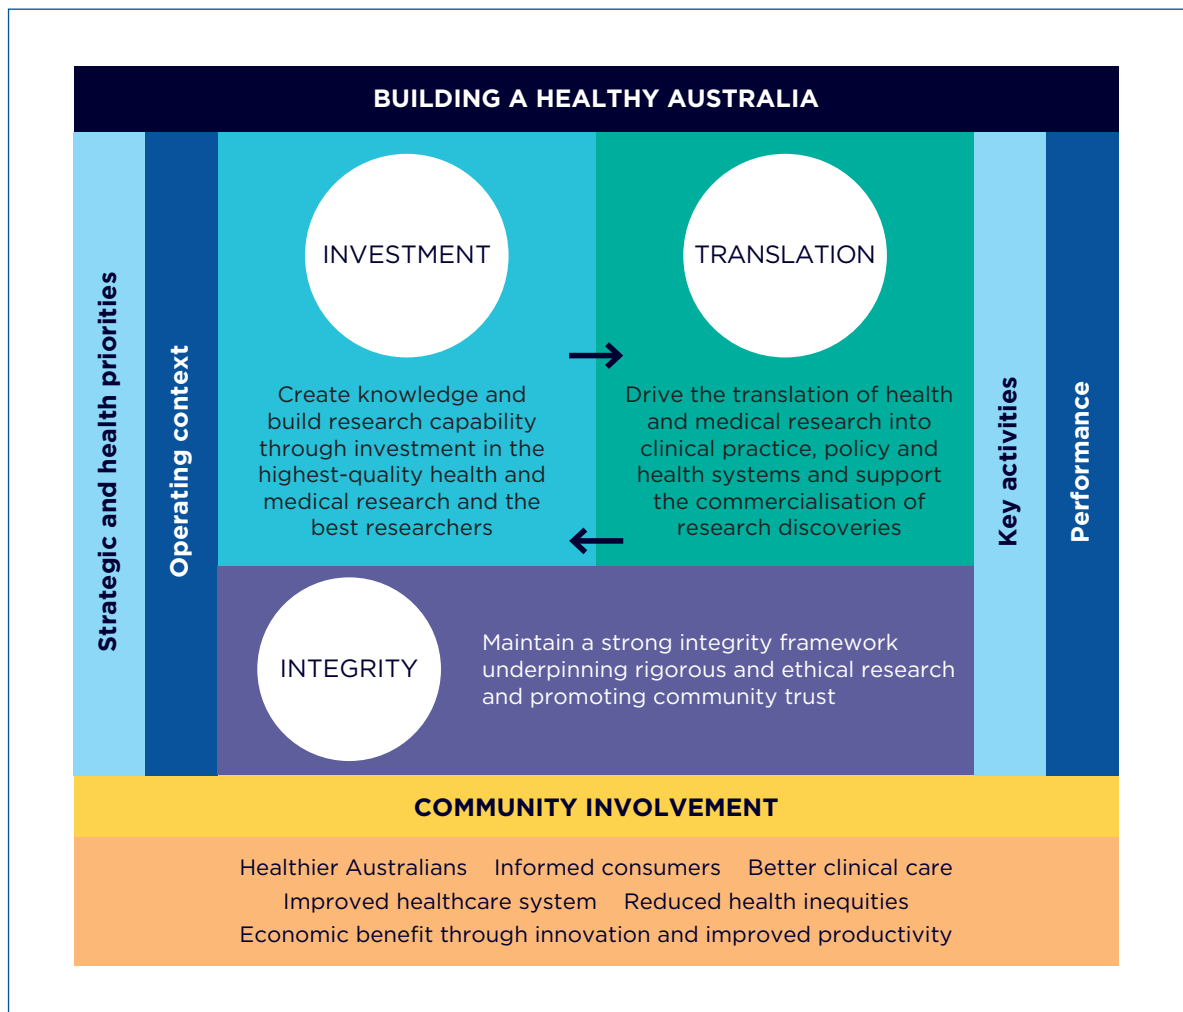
BUILDING A HEALTHY AUSTRALIA

Strategic and health priorities

Operating context

INVESTMENT

Create knowledge and build research capability through investment in the highest-quality health and medical research and the best researchers

TRANSLATION

Drive the translation of health and medical research into clinical practice, policy and health systems and support the commercialisation of research discoveries

Key activities

Performance

INTEGRITY

Maintain a strong integrity framework underpinning rigorous and ethical research and promoting community trust

COMMUNITY INVOLVEMENT

Healthier Australians Informed consumers Better clinical care
Improved healthcare system Reduced health inequities
Economic benefit through innovation and improved productivity